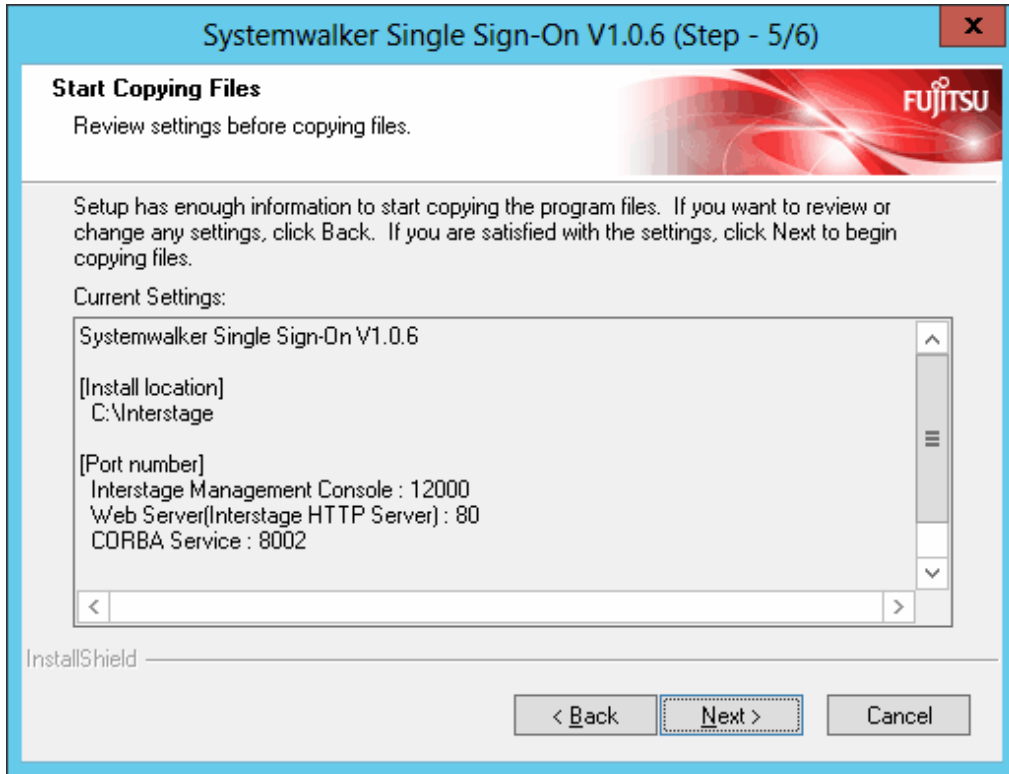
Systemwalker Single Sign-On V1.0.6 (Step - 5/6)

x

Start Copying Files

Review settings before copying files.

FUJITSU

Setup has enough information to start copying the program files. If you want to review or change any settings, click Back. If you are satisfied with the settings, click Next to begin copying files.

Current Settings:

Systemwalker Single Sign-On V1.0.6

[Install location]
C:\Interstage

[Port number]
Interstage Management Console : 12000
Web Server(Interstage HTTP Server) : 80
CORBA Service : 8002

InstallShield

< Back

Next >

Cancel